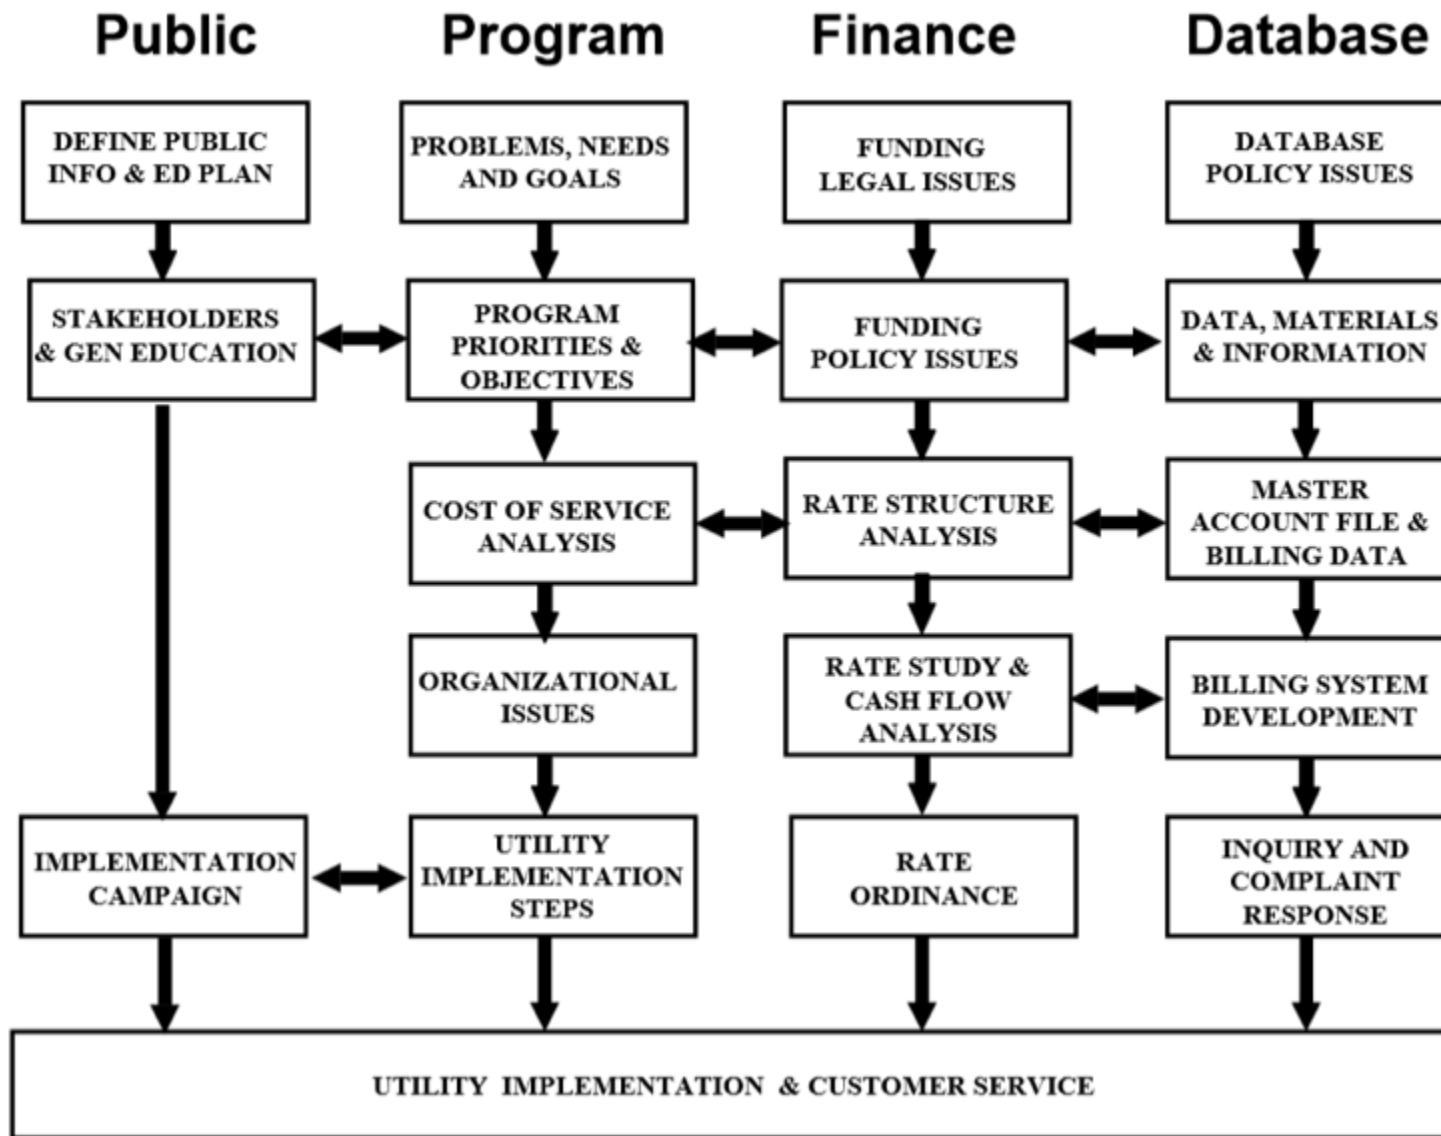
Public

DEFINE PUBLIC INFO & ED PLAN

STAKEHOLDERS & GEN EDUCATION

IMPLEMENTATION CAMPAIGN

Program

PROBLEMS, NEEDS AND GOALS

PROGRAM PRIORITIES & OBJECTIVES

COST OF SERVICE ANALYSIS

ORGANIZATIONAL ISSUES

UTILITY IMPLEMENTATION STEPS

Finance

FUNDING LEGAL ISSUES

FUNDING POLICY ISSUES

RATE STRUCTURE ANALYSIS

RATE STUDY & CASH FLOW ANALYSIS

RATE ORDINANCE

Database

DATABASE POLICY ISSUES

DATA, MATERIALS & INFORMATION

MASTER ACCOUNT FILE & BILLING DATA

BILLING SYSTEM DEVELOPMENT

INQUIRY AND COMPLAINT RESPONSE

UTILITY IMPLEMENTATION & CUSTOMER SERVICE